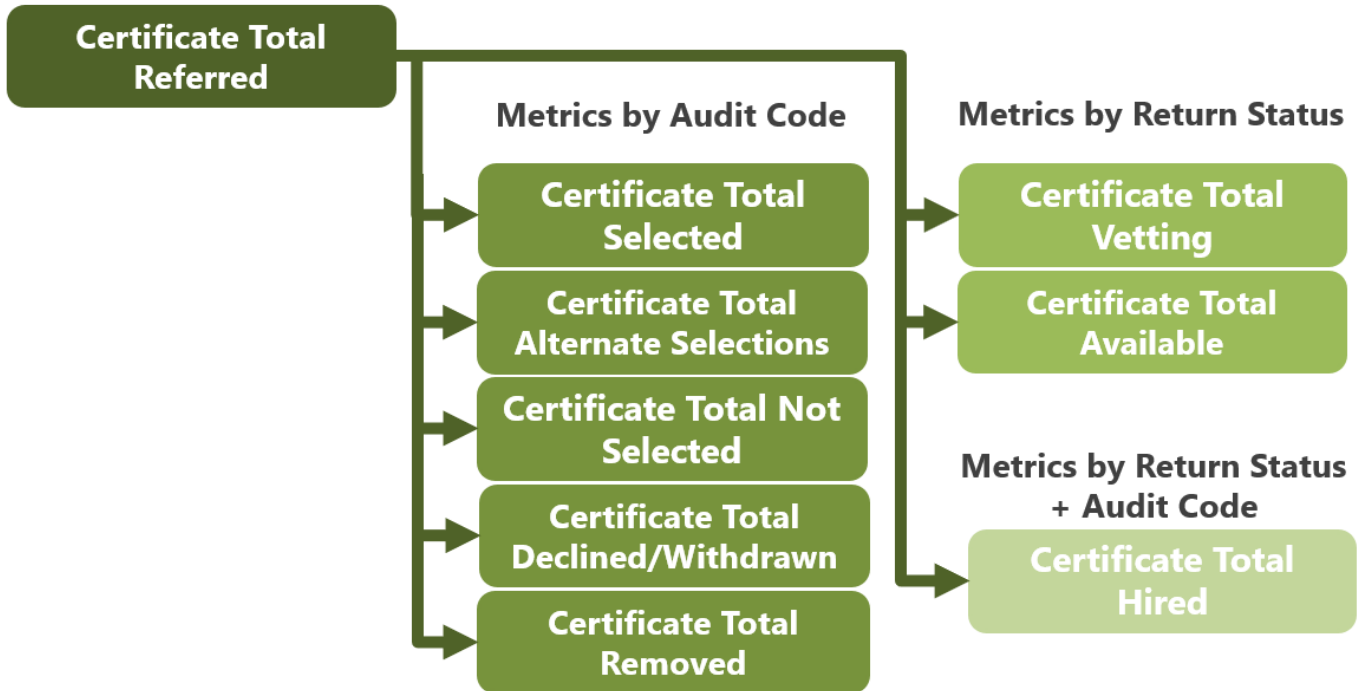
Certificate Total Referred

Metrics by Audit Code

Certificate Total Selected

Certificate Total Alternate Selections

Certificate Total Not Selected

Certificate Total Declined/Withdrawn

Certificate Total Removed

Metrics by Return Status

Certificate Total Vetting

Certificate Total Available

Metrics by Return Status + Audit Code

Certificate Total Hired